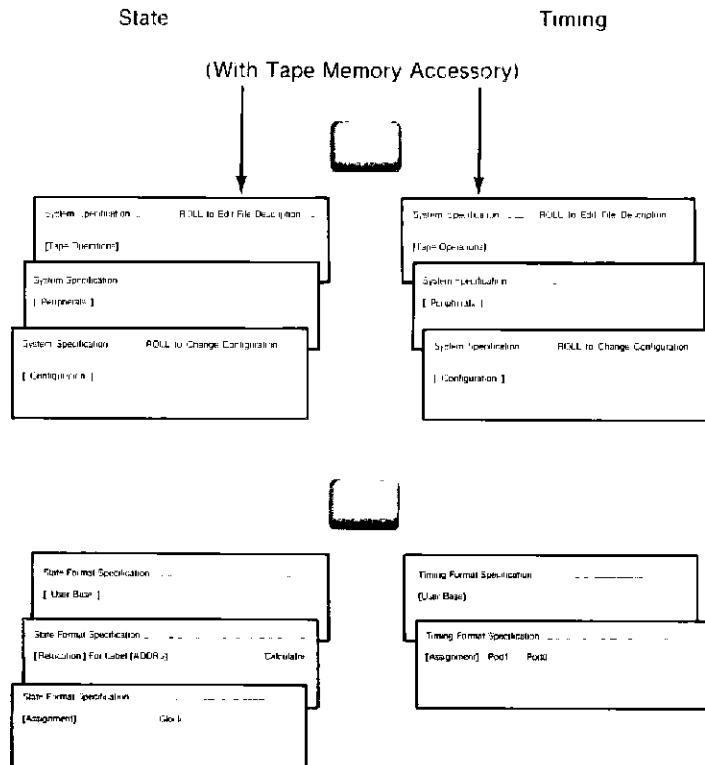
State

Timing

(With Tape Memory Accessory)

System Specification ROLL to Edit File Description

[Tape Operations]

System Specification

[ Peripherals ]

System Specification ROLL to Change Configuration

[ Configuration ]

System Specification ROLL to Edit File Description

[Tape Operations]

System Specification

[ Peripherals ]

System Specification ROLL to Change Configuration

[ Configuration ]

State Format Specification

[ User Base ]

State Format Specification

[Relocation] For Label (ADDR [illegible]) Calculate

State Format Specification

[Assignment] Clock

Timing Format Specification

[User Base]

Timing Format Specification

[Assignment] Pod1 Pod0